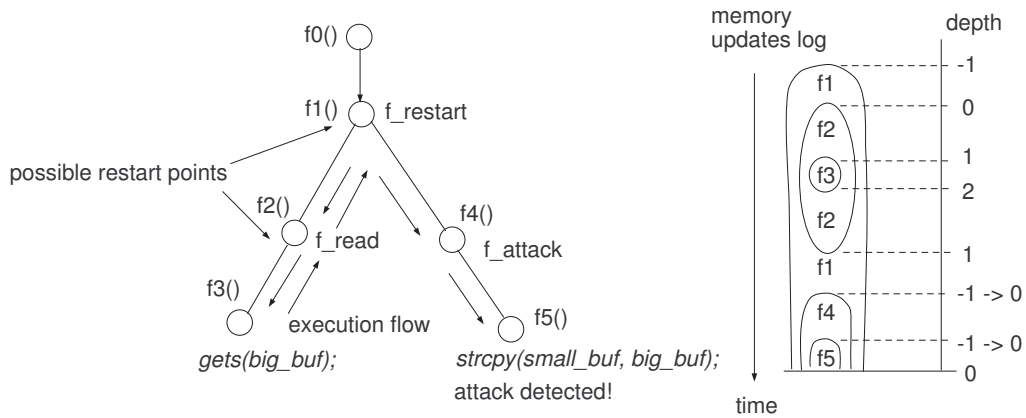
f0()

f1() f_restart

possible restart points

f2() f_read

f4() f_attack

f3()

execution flow

f5()

gets(big_buf);

strcpy(small_buf, big_buf);

attack detected!

memory updates log

depth

time

f1

f2

f3

f2

f1

f4

f5

-1

0

1

2

1

-1 -> 0

-1 -> 0

0